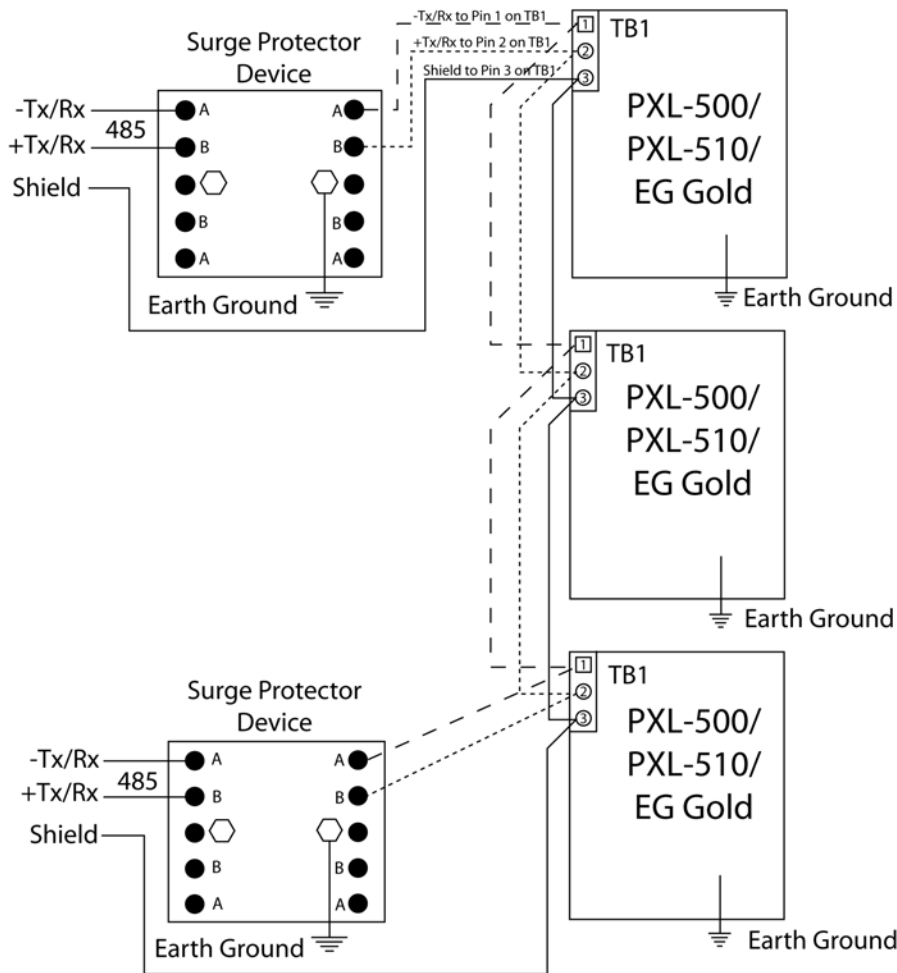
Surge Protector Device

-Tx/Rx
485
+Tx/Rx
Shield

A
B
B
A

A
B
B
A

Earth Ground

-Tx/Rx to Pin 1 on TB1
+Tx/Rx to Pin 2 on TB1
Shield to Pin 3 on TB1

1
2
3
TB1
PXL-500/ PXL-510/ EG Gold
Earth Ground

1
2
3
TB1
PXL-500/ PXL-510/ EG Gold
Earth Ground

1
2
3
TB1
PXL-500/ PXL-510/ EG Gold
Earth Ground

Surge Protector Device

-Tx/Rx
485
+Tx/Rx
Shield

A
B
B
A

A
B
B
A

Earth Ground